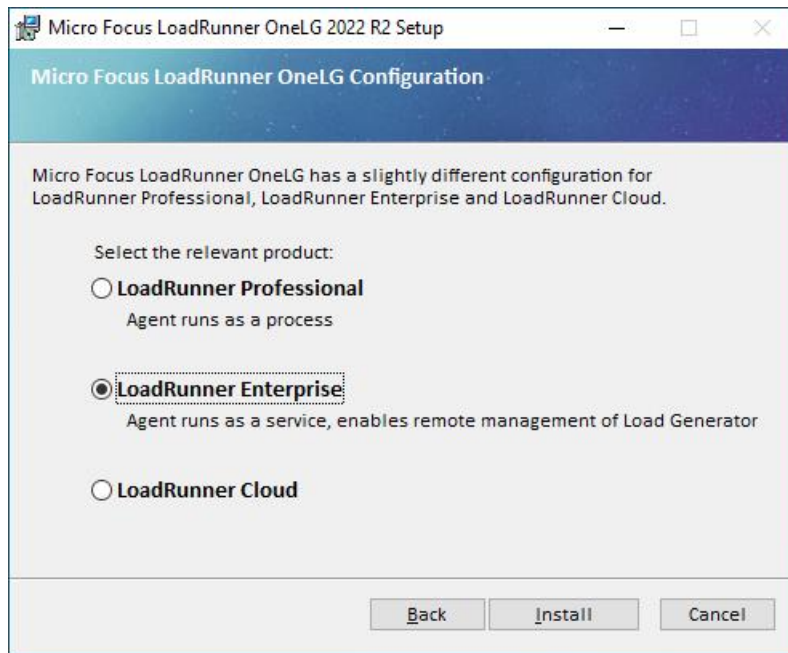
Micro Focus LoadRunner OneLG 2022 R2 Setup

Micro Focus LoadRunner OneLG Configuration

Micro Focus LoadRunner OneLG has a slightly different configuration for LoadRunner Professional, LoadRunner Enterprise and LoadRunner Cloud.

Select the relevant product:

LoadRunner Professional
Agent runs as a process

LoadRunner Enterprise
Agent runs as a service, enables remote management of Load Generator

LoadRunner Cloud

Back Install Cancel